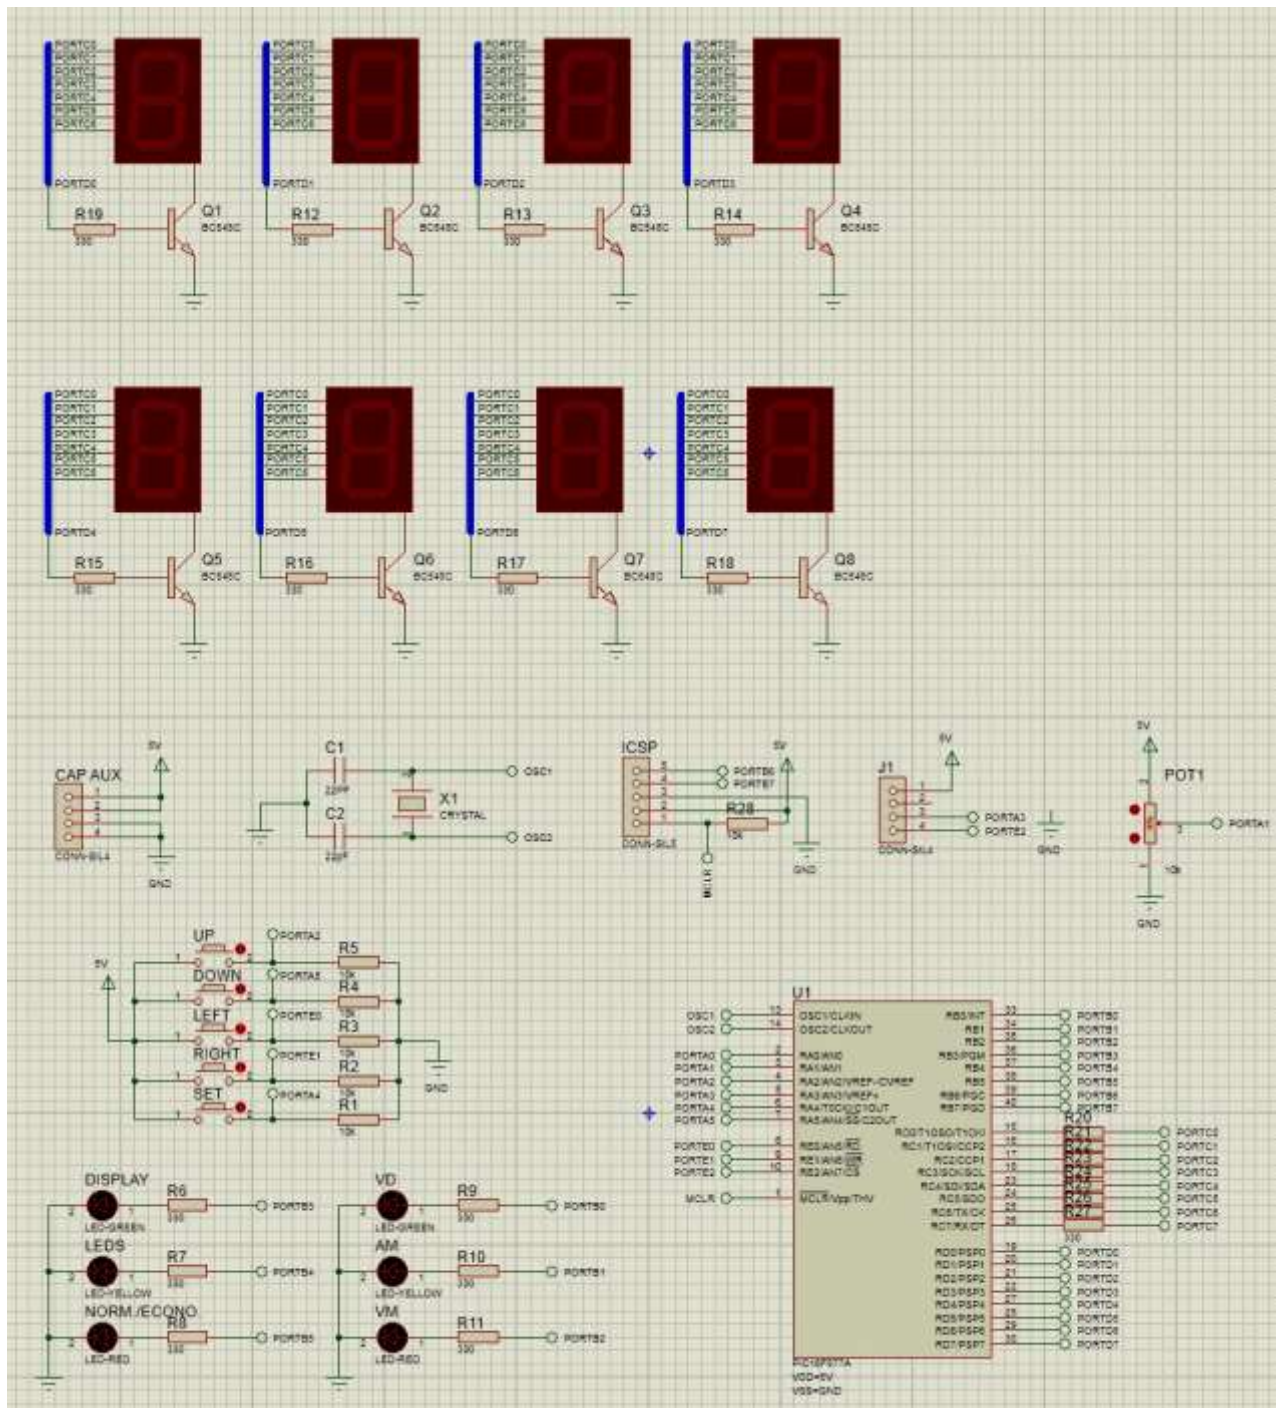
PORTC0
PORTC1
PORTC2
PORTC3
PORTC4
PORTC5
PORTC6
PORTD0
R19
330
Q1
BC548C

PORTC0
PORTC1
PORTC2
PORTC3
PORTC4
PORTC5
PORTC6
PORTD1
R12
330
Q2
BC548C

PORTC0
PORTC1
PORTC2
PORTC3
PORTC4
PORTC5
PORTC6
PORTD2
R13
330
Q3
BC548C

PORTC0
PORTC1
PORTC2
PORTC3
PORTC4
PORTC5
PORTC6
PORTD3
R14
330
Q4
BC548C

PORTC0
PORTC1
PORTC2
PORTC3
PORTC4
PORTC5
PORTC6
PORTD4
R15
330
Q5
BC548C

PORTC0
PORTC1
PORTC2
PORTC3
PORTC4
PORTC5
PORTC6
PORTD5
R16
330
Q6
BC548C

PORTC0
PORTC1
PORTC2
PORTC3
PORTC4
PORTC5
PORTC6
PORTD6
R17
330
Q7
BC548C

PORTC0
PORTC1
PORTC2
PORTC3
PORTC4
PORTC5
PORTC6
PORTD7
R18
330
Q8
BC548C

CAP AUX
5V
1
2
3
4
CONN-SIL4
GND

C1
22pF
C2
22pF
X1
CRYSTAL
OSC1
OSC2

ICSP
5
4
3
2
1
PORTB6
PORTB7
5V
R28
10k
CONN-SIL5
MCLR
GND

J1
5V
1
2
3
4
PORTA3
PORTE2
CONN-SIL4
GND

5V
POT1
3
PORTA1
10k
GND

UP
PORTA2
R5
10k
5V
DOWN
PORTA5
R4
10k
LEFT
PORTE0
R3
10k
RIGHT
PORTE1
R2
10k
GND
SET
PORTA4
R1
10k

DISPLAY
R6
330
LED-GREEN
PORTB3
LEDS
R7
330
LED-YELLOW
PORTB4
NORM./ECONO
R8
330
LED-RED
PORTB5

VD
R9
330
LED-GREEN
PORTB0
AM
R10
330
LED-YELLOW
PORTB1
VM
R11
330
LED-RED
PORTB2

U1
OSC1
OSC2
PORTA0
PORTA1
PORTA2
PORTA3
PORTA4
PORTA5
PORTE0
PORTE1
PORTE2
MCLR
13 OSC1/CLKIN
14 OSC2/CLKOUT
2 RA0/AN0
3 RA1/AN1
4 RA2/AN2/VREF-/CVREF
5 RA3/AN3/VREF+
6 RA4/T0CKI/C1OUT
7 RA5/AN4/SS/C2OUT
8 RE0/AN5/RD
9 RE1/AN6/WR
10 RE2/AN7/CS
1 MCLR/Vpp/THV
RB0/INT 33
RB1 34
RB2 35
RB3/PGM 36
RB4 37
RB5 38
RB6/PGC 39
RB7/PGD 40
RC0/T1OSO/T1CKI 15
RC1/T1OSI/CCP2 16
RC2/CCP1 17
RC3/SCK/SCL 18
RC4/SDI/SDA 23
RC5/SDO 24
RC6/TX/CK 25
RC7/RX/DT 26
RD0/PSP0 19
RD1/PSP1 20
RD2/PSP2 21
RD3/PSP3 22
RD4/PSP4 27
RD5/PSP5 28
RD6/PSP6 29
RD7/PSP7 30
PORTB0
PORTB1
PORTB2
PORTB3
PORTB4
PORTB5
PORTB6
PORTB7
R20
R21
R22
R23
R24
R25
R26
R27
330
PORTC0
PORTC1
PORTC2
PORTC3
PORTC4
PORTC5
PORTC6
PORTC7
PORTD0
PORTD1
PORTD2
PORTD3
PORTD4
PORTD5
PORTD6
PORTD7
PIC16F877A
VDD=5V
VSS=GND